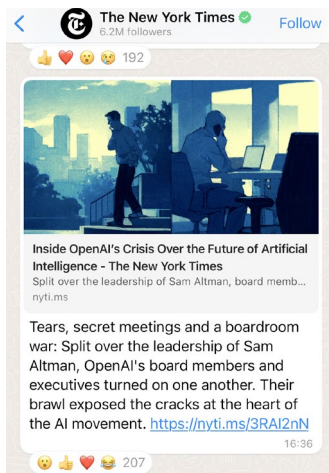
The New York Times
6.2M followers
Follow

192

Inside OpenAI's Crisis Over the Future of Artificial Intelligence - The New York Times
Split over the leadership of Sam Altman, board memb...
nyti.ms

Tears, secret meetings and a boardroom war: Split over the leadership of Sam Altman, OpenAI's board members and executives turned on one another. Their brawl exposed the cracks at the heart of the AI movement. https://nyti.ms/3RAI2nN
16:36

207